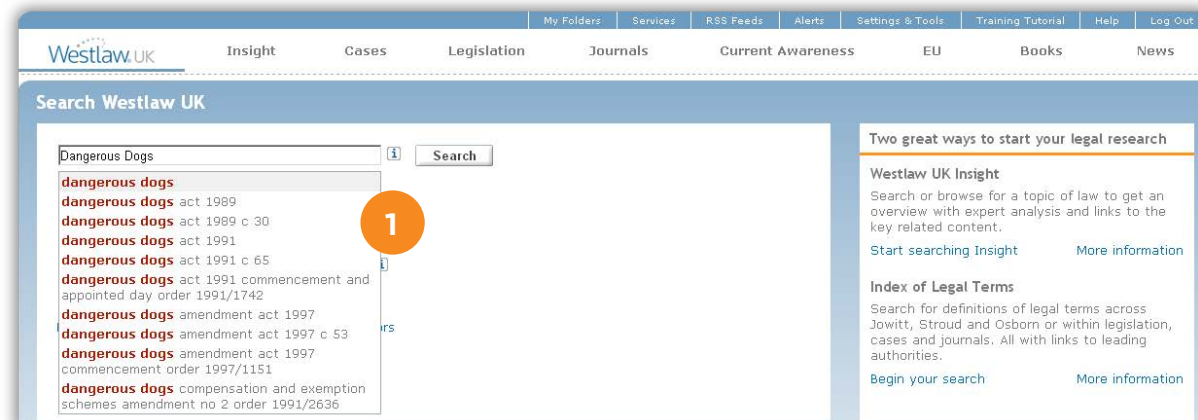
My Folders | Services | RSS Feeds | Alerts | Settings & Tools | Training Tutorial | Help | Log Out

Westlaw UK

Insight Cases Legislation Journals Current Awareness EU Books News

Search Westlaw UK

Dangerous Dogs

Search

dangerous dogs
dangerous dogs act 1989
dangerous dogs act 1989 c 30
dangerous dogs act 1991
dangerous dogs act 1991 c 65
dangerous dogs act 1991 commencement and appointed day order 1991/1742
dangerous dogs amendment act 1997
dangerous dogs amendment act 1997 c 53
dangerous dogs amendment act 1997 commencement order 1997/1151
dangerous dogs compensation and exemption schemes amendment no 2 order 1991/2636

1

rs

Two great ways to start your legal research

Westlaw UK Insight

Search or browse for a topic of law to get an overview with expert analysis and links to the key related content.

Start searching Insight More information

Index of Legal Terms

Search for definitions of legal terms across Jowitt, Stroud and Osborn or within legislation, cases and journals. All with links to leading authorities.

Begin your search More information